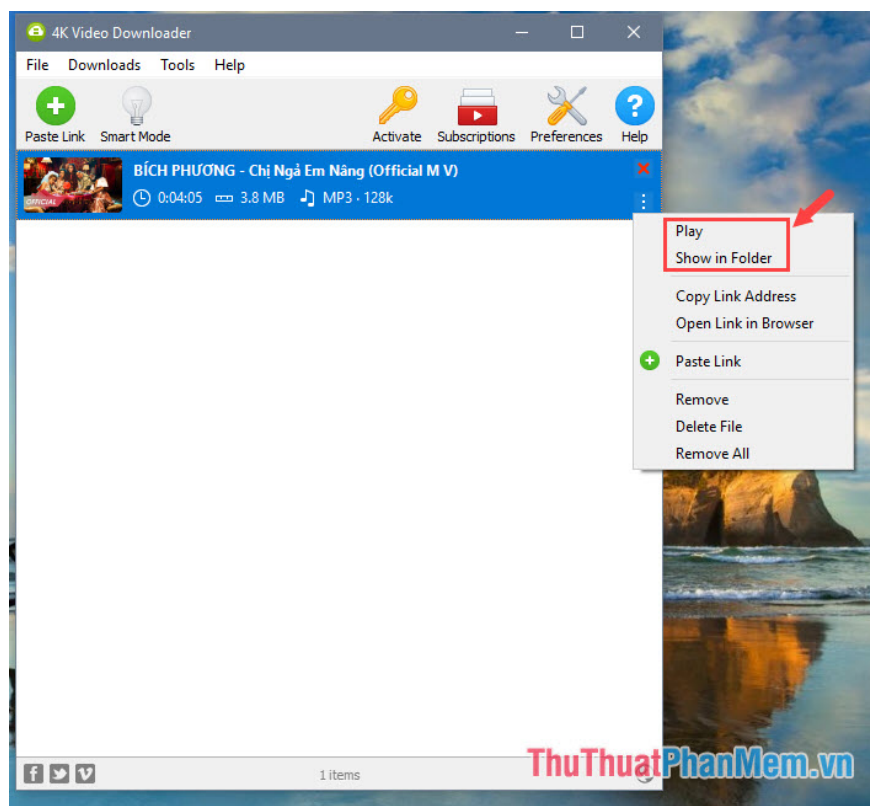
4K Video Downloader

File Downloads Tools Help

Paste Link Smart Mode Activate Subscriptions Preferences Help

OFFICIAL

BÍCH PHƯƠNG - Chị Ngả Em Nâng (Official M V)

0:04:05 3.8 MB MP3 · 128k

Play
Show in Folder

Copy Link Address
Open Link in Browser

Paste Link

Remove
Delete File
Remove All

1 items

ThuThuatPhanMem.vn